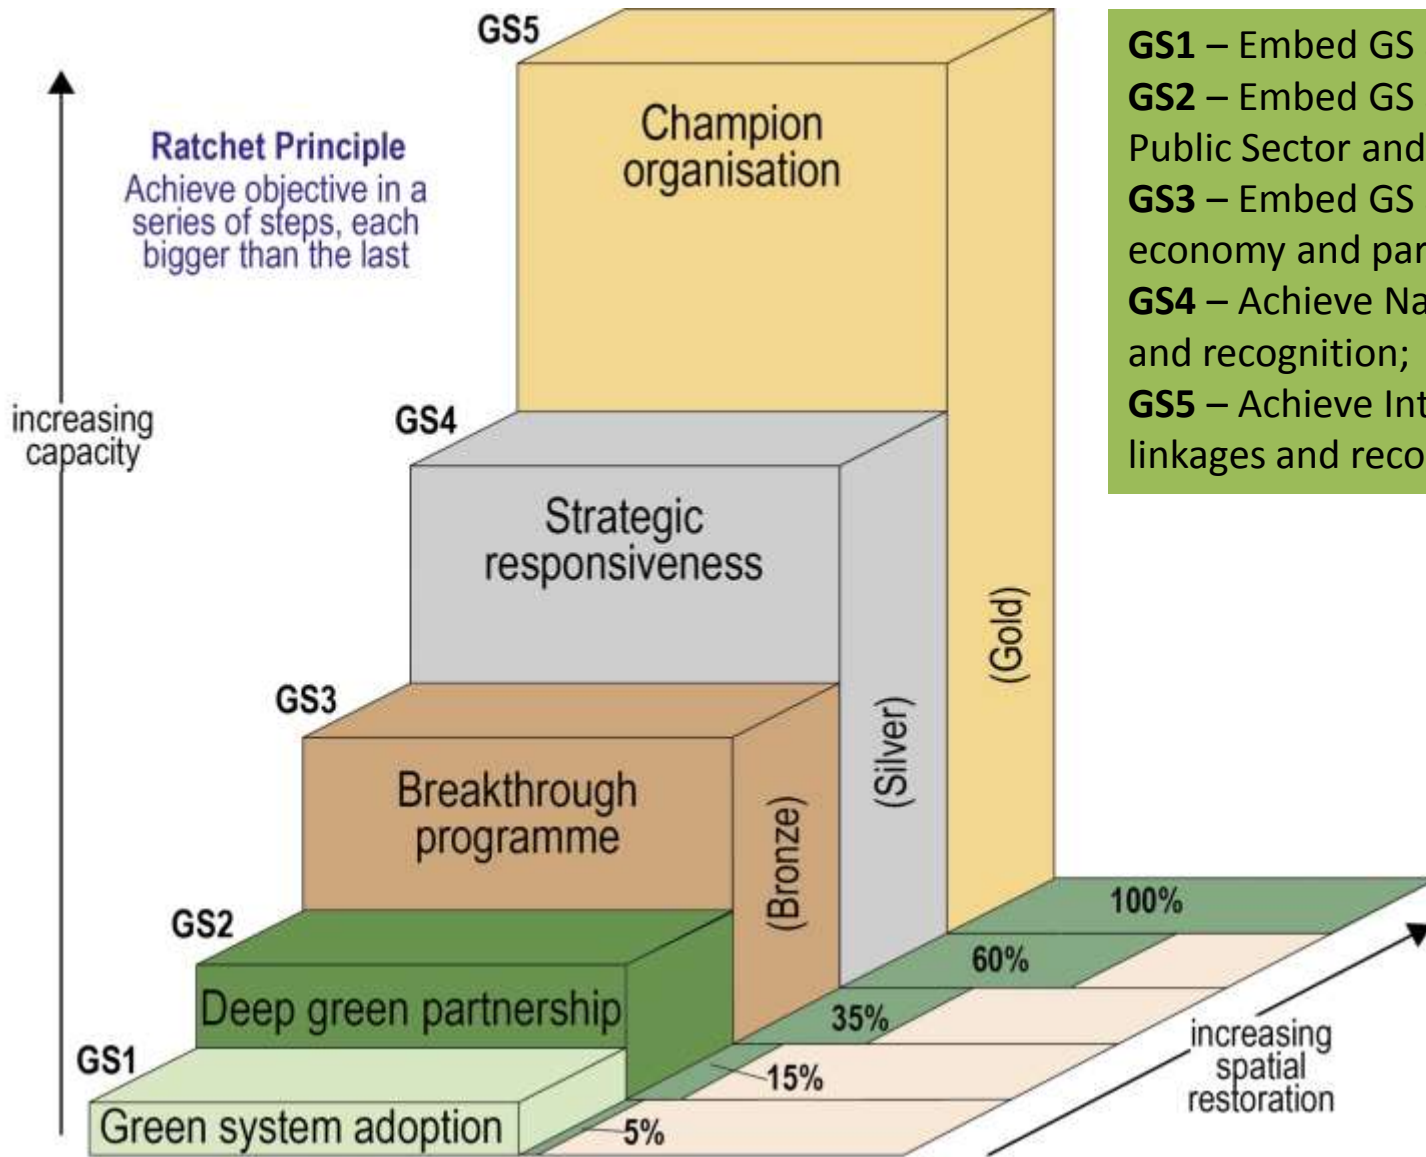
GS5

Ratchet Principle
Achieve objective in a series of steps, each bigger than the last

Champion organisation

increasing capacity

GS4

Strategic responsiveness

GS3

Breakthrough programme

GS2

Deep green partnership

GS1

Green system adoption

(Bronze)

(Silver)

(Gold)

100%

60%

35%

15%

5%

increasing spatial restoration

**GS1** – Embed GS
**GS2** – Embed GS
Public Sector and
**GS3** – Embed GS
economy and par
**GS4** – Achieve Na
and recognition;
**GS5** – Achieve Int
linkages and reco